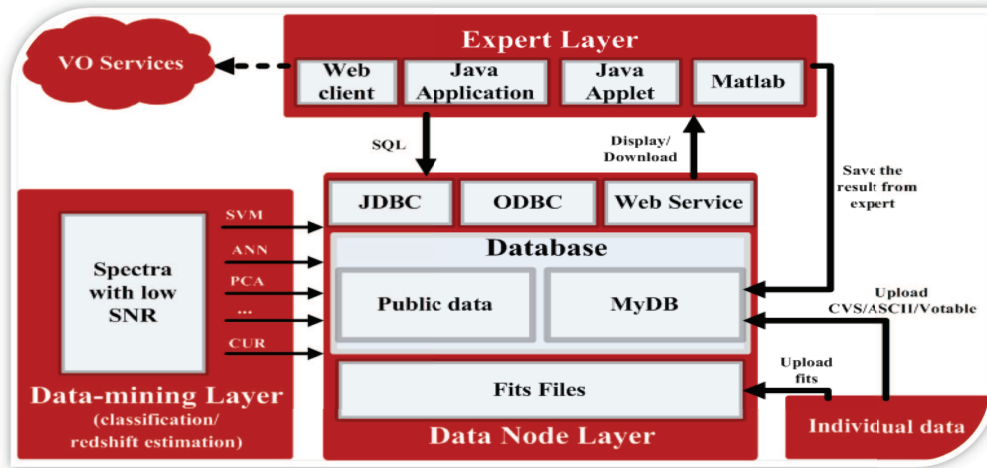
Expert Layer

VO Services

Web client

Java Application

Java Applet

Matlab

SQL

Display/ Download

Save the result from expert

JDBC

ODBC

Web Service

Spectra with low SNR

SVM

ANN

PCA

...

CUR

Database

Public data

MyDB

Upload CVS/ASCII/Votable

Upload fits

Fits Files

Data-mining Layer

(classification/ redshift estimation)

Data Node Layer

Individual data